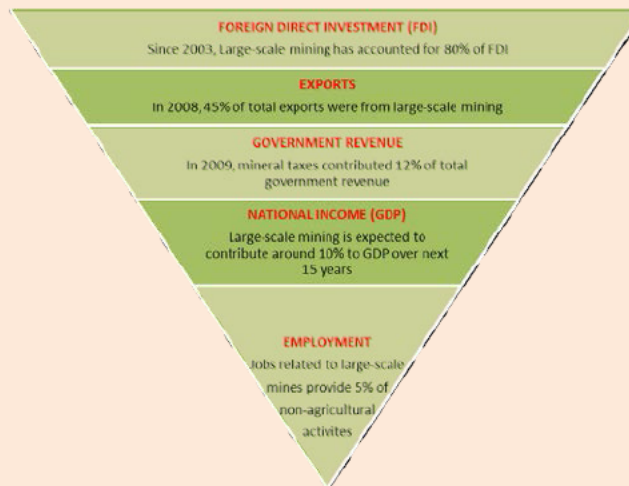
FOREIGN DIRECT INVESTMENT (FDI)
Since 2003, Large-scale mining has accounted for 80% of FDI

EXPORTS
In 2008, 45% of total exports were from large-scale mining

GOVERNMENT REVENUE
In 2009, mineral taxes contributed 12% of total government revenue

NATIONAL INCOME (GDP)
Large-scale mining is expected to contribute around 10% to GDP over next 15 years

EMPLOYMENT
Jobs related to large-scale mines provide 5% of non-agricultural activites